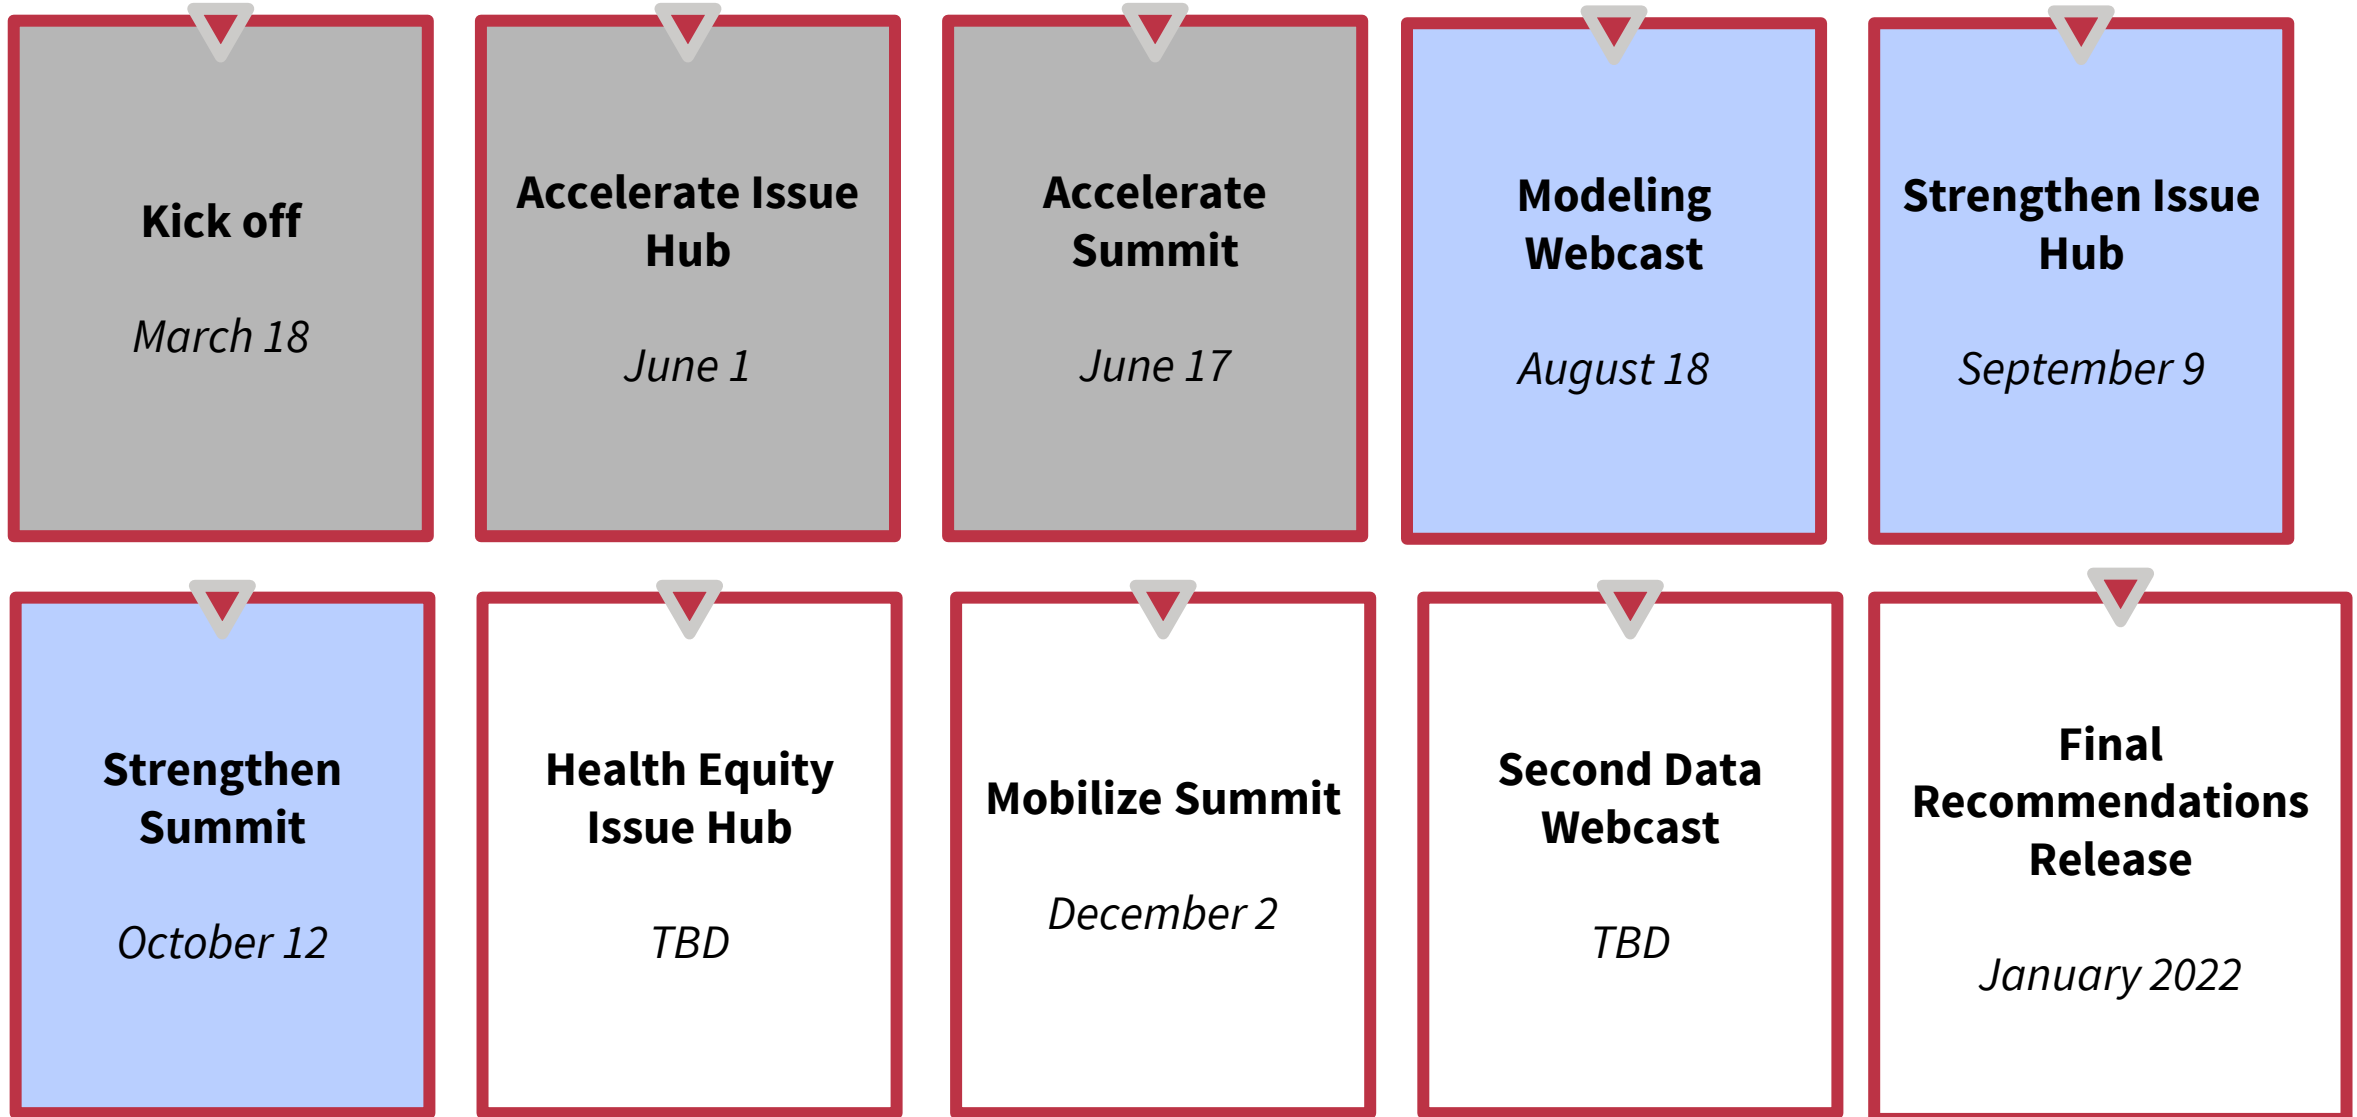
Kick off

March 18

Accelerate Issue Hub

June 1

Accelerate Summit

June 17

Modeling Webcast

August 18

Strengthen Issue Hub

September 9

Strengthen Summit

October 12

Health Equity Issue Hub

TBD

Mobilize Summit

December 2

Second Data Webcast

TBD

Final Recommendations Release

January 2022